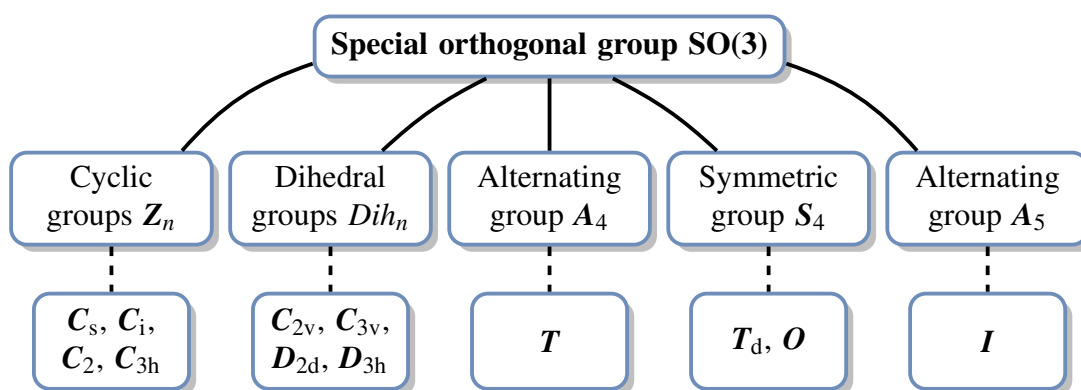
Special orthogonal group SO(3)

Cyclic groups $\boldsymbol{Z}_n$

Dihedral groups $Dih_n$

Alternating group $\boldsymbol{A}_4$

Symmetric group $\boldsymbol{S}_4$

Alternating group $\boldsymbol{A}_5$

$\boldsymbol{C}_{\mathrm{s}}$, $\boldsymbol{C}_{\mathrm{i}}$, $\boldsymbol{C}_2$, $\boldsymbol{C}_{3\mathrm{h}}$

$\boldsymbol{C}_{2\mathrm{v}}$, $\boldsymbol{C}_{3\mathrm{v}}$, $\boldsymbol{D}_{2\mathrm{d}}$, $\boldsymbol{D}_{3\mathrm{h}}$

$\boldsymbol{T}$

$\boldsymbol{T}_{\mathrm{d}}$, $\boldsymbol{O}$

$\boldsymbol{I}$